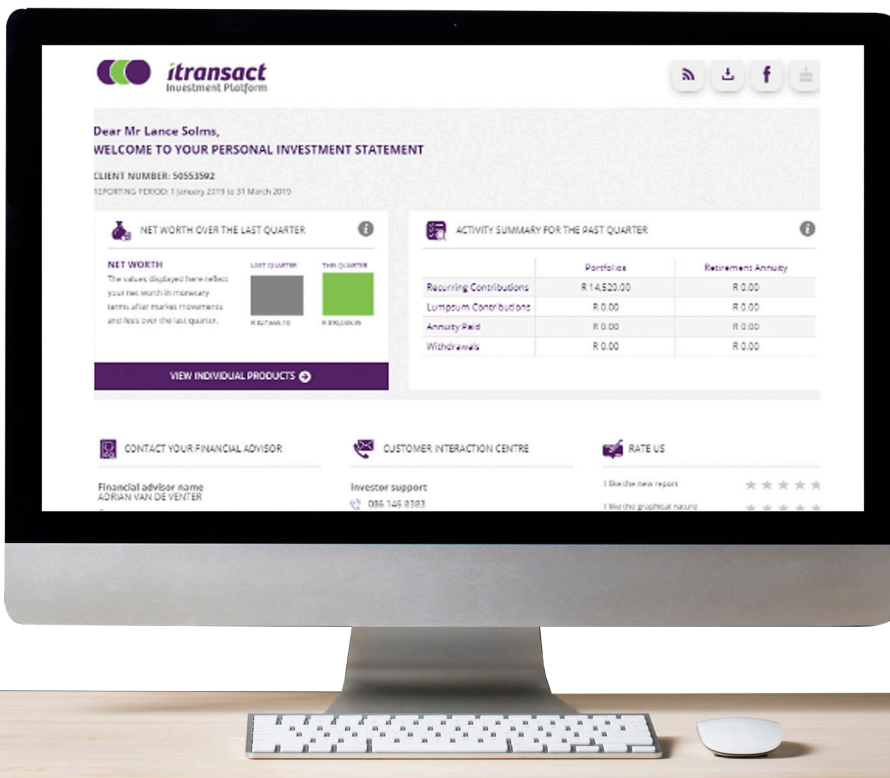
itransact
Investment Platform

Dear Mr Lance Solms,
WELCOME TO YOUR PERSONAL INVESTMENT STATEMENT

CLIENT NUMBER: 50553592
REPORTING PERIOD: 1 January 2019 to 31 March 2019

NET WORTH OVER THE LAST QUARTER

NET WORTH
The values displayed here reflect your net worth in monetary terms after market movements and fees over the last quarter.

LAST QUARTER
R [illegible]

THIS QUARTER
R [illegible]

VIEW INDIVIDUAL PRODUCTS

ACTIVITY SUMMARY FOR THE PAST QUARTER

| | Portfolios | Retirement Annuity |
|---|---|---|
| Recurring Contributions | R 14,520.00 | R 0.00 |
| Lumpsum Contributions | R 0.00 | R 0.00 |
| Annuity Paid | R 0.00 | R 0.00 |
| Withdrawals | R 0.00 | R 0.00 |

CONTACT YOUR FINANCIAL ADVISOR

Financial advisor name
ADRIAN VAN DE VENTER

CUSTOMER INTERACTION CENTRE

Investor support
086 146 8383

RATE US

I like the new report

I like the graphical nature